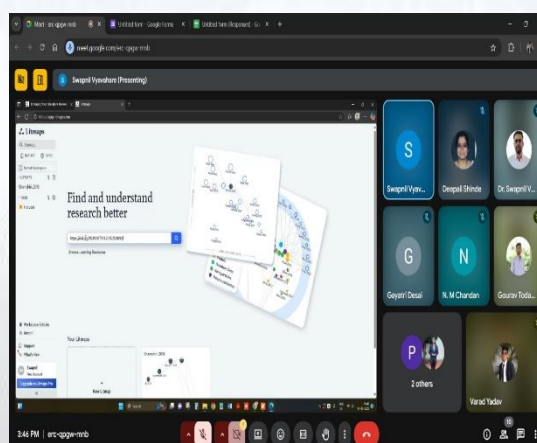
Meet - erc-qpgw-mnb
Untitled form - Google Forms
Untitled form (Responses) - Go
meet.google.com/erc-qpgw-mnb

Swapnil Vyavahare (Presenting)

Litmaps

Find and understand research better

Your Litmaps

S
Swapnil Vyav...
Deepali Shinde
Dr. Swapnil V...
G
Gayatri Desai
N
N. M Chandan
Gourav Toda...
P
2 others
Varad Yadav

3:46 PM | erc-qpgw-mnb